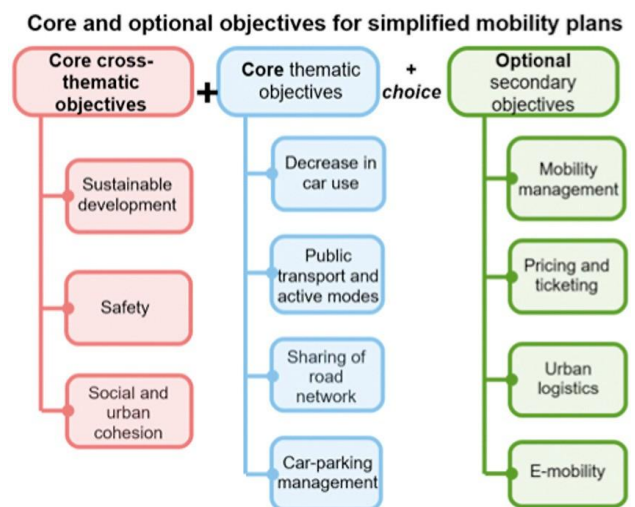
Core and optional objectives for simplified mobility plans

Core cross-thematic objectives

+

Core thematic objectives

+ choice

Optional secondary objectives

Sustainable development

Safety

Social and urban cohesion

Decrease in car use

Public transport and active modes

Sharing of road network

Car-parking management

Mobility management

Pricing and ticketing

Urban logistics

E-mobility